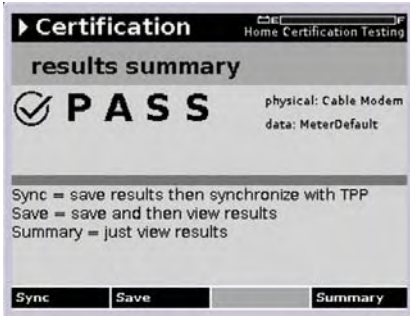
▸ Certification
E F
Home Certification Testing

results summary

PASS

physical: Cable Modem
data: MeterDefault

Sync = save results then synchronize with TPP
Save = save and then view results
Summary = just view results

Sync | Save | | Summary